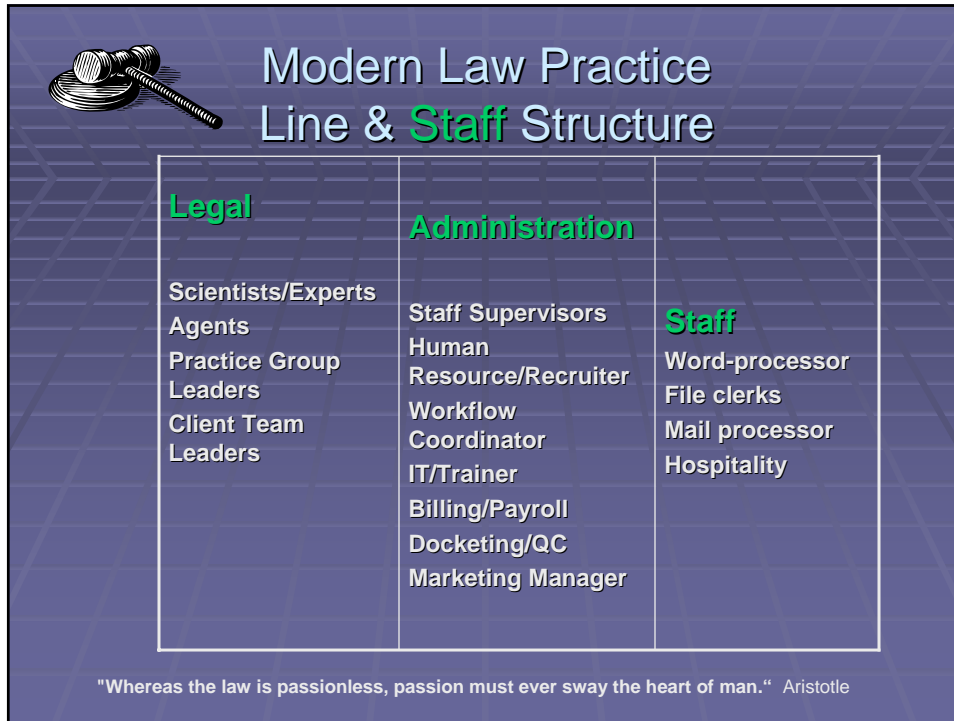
Modern Law Practice
Line & Staff Structure

| Legal | Administration | Staff |
|---|---|---|
| Scientists/Experts<br>Agents<br>Practice Group Leaders<br>Client Team Leaders | Staff Supervisors<br>Human Resource/Recruiter<br>Workflow Coordinator<br>IT/Trainer<br>Billing/Payroll<br>Docketing/QC<br>Marketing Manager | Word-processor<br>File clerks<br>Mail processor<br>Hospitality |

"Whereas the law is passionless, passion must ever sway the heart of man." Aristotle